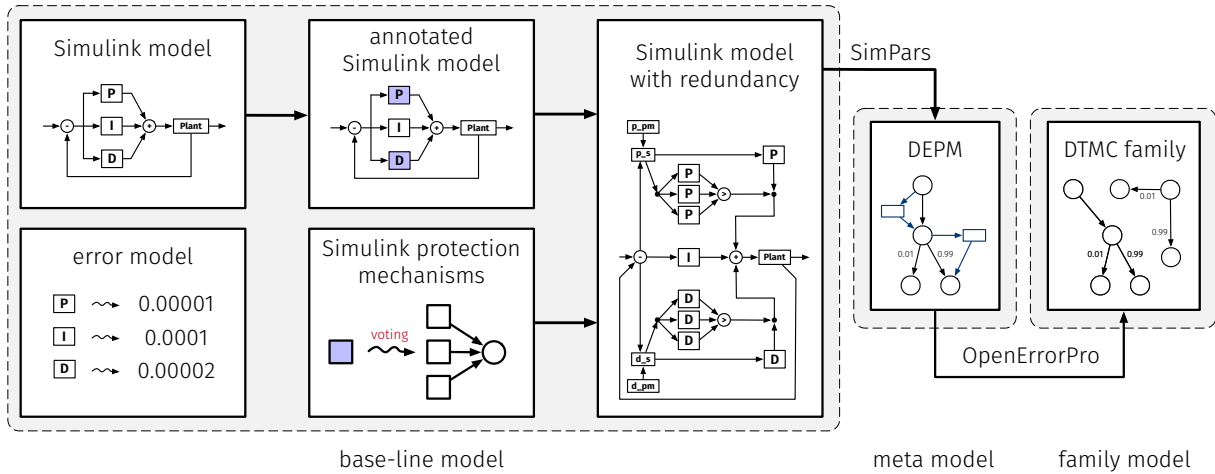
Simulink model

P

I

D

Plant

annotated Simulink model

P

I

D

Plant

Simulink model with redundancy

p_pm

p_s

P

P

P

P

>

I

Plant

D

D

D

>

d_s

D

d_pm

SimPars

DEPM

0.01

0.99

DTMC family

0.01

0.99

0.01

0.99

error model

P $\rightsquigarrow$ 0.00001

I $\rightsquigarrow$ 0.0001

D $\rightsquigarrow$ 0.00002

Simulink protection mechanisms

voting

OpenErrorPro

base-line model

meta model

family model